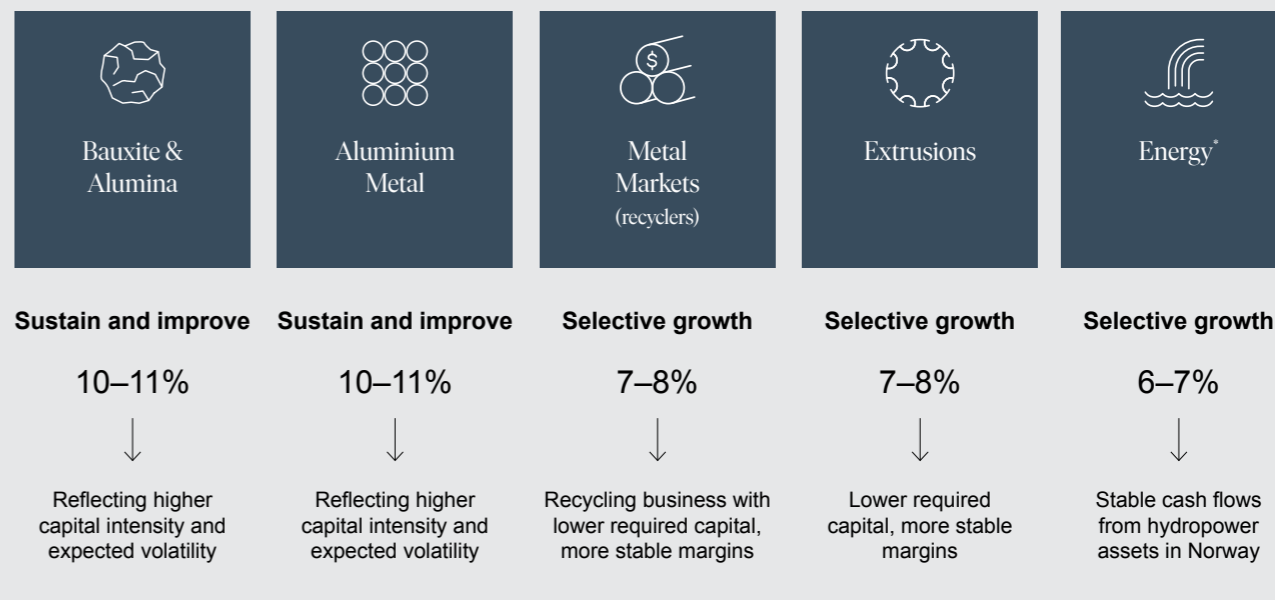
Bauxite & Alumina

Aluminium Metal

$

Metal Markets (recyclers)

Extrusions

Energy*

Sustain and improve

10–11%

↓

Reflecting higher capital intensity and expected volatility

Sustain and improve

10–11%

↓

Reflecting higher capital intensity and expected volatility

Selective growth

7–8%

↓

Recycling business with lower required capital, more stable margins

Selective growth

7–8%

↓

Lower required capital, more stable margins

Selective growth

6–7%

↓

Stable cash flows from hydropower assets in Norway